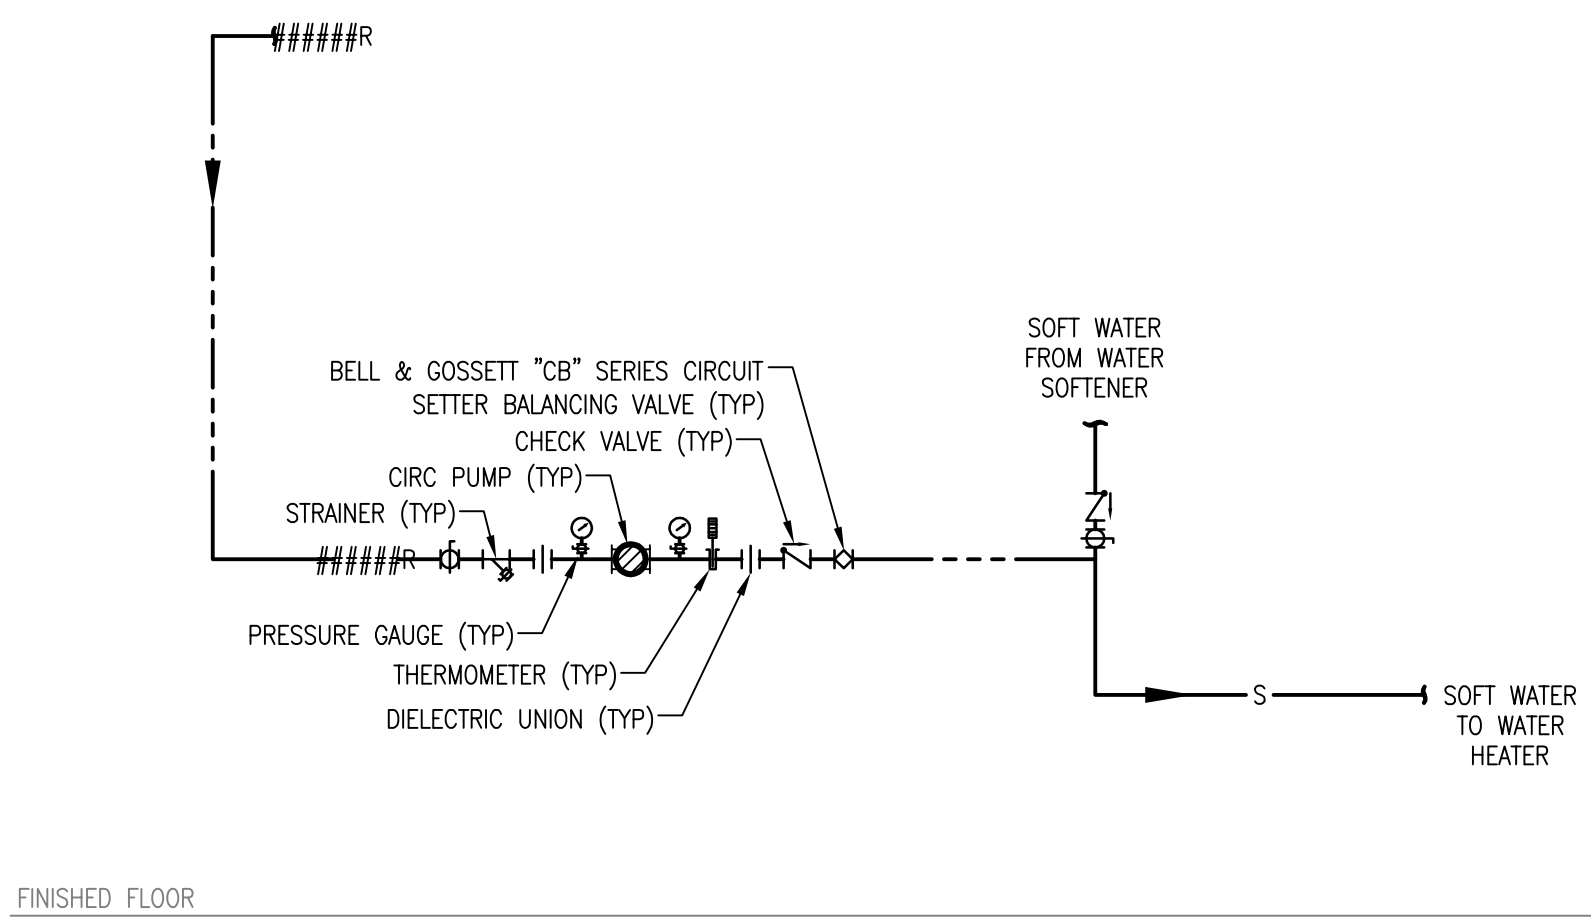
######R

BELL & GOSSETT "CB" SERIES CIRCUIT SETTER BALANCING VALVE (TYP)

CHECK VALVE (TYP)

CIRC PUMP (TYP)

STRAINER (TYP)

######R

SOFT WATER FROM WATER SOFTENER

PRESSURE GAUGE (TYP)

THERMOMETER (TYP)

DIELECTRIC UNION (TYP)

S

SOFT WATER TO WATER HEATER

FINISHED FLOOR